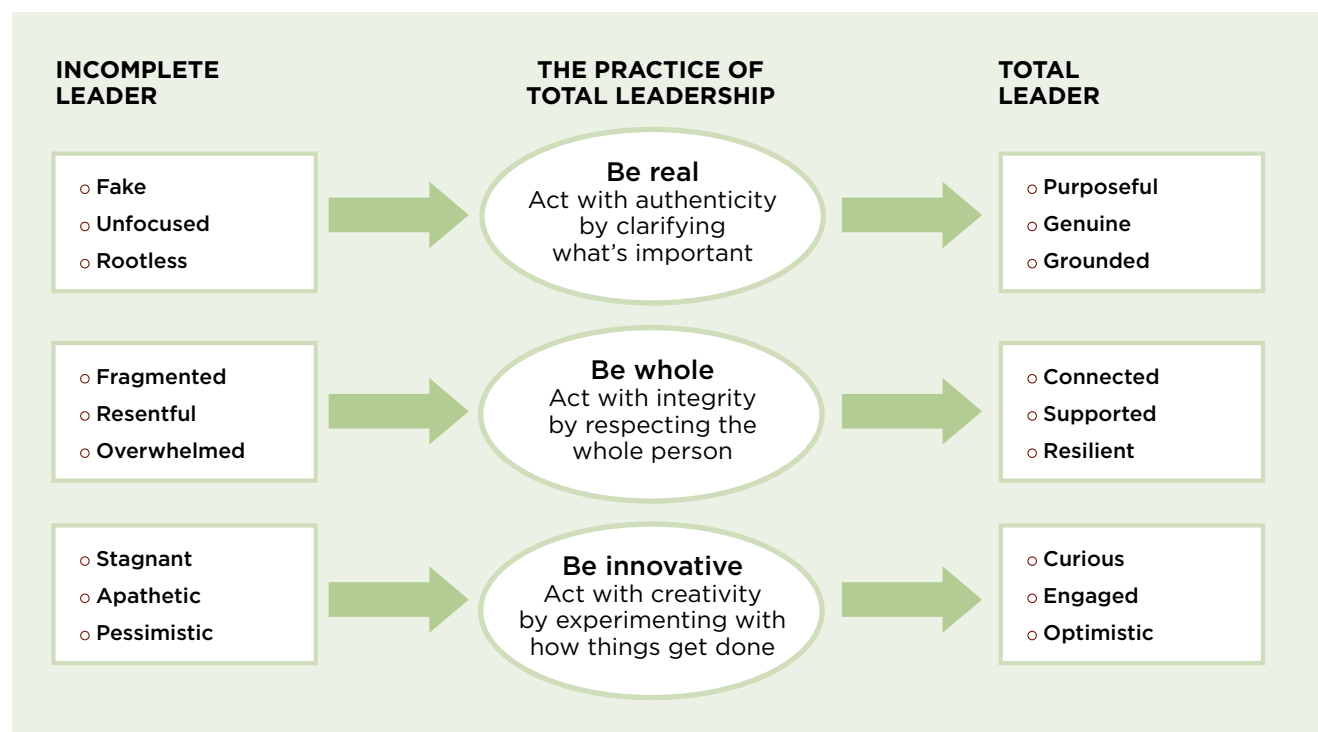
INCOMPLETE LEADER

THE PRACTICE OF TOTAL LEADERSHIP

TOTAL LEADER

- Fake
- Unfocused
- Rootless

Be real
Act with authenticity by clarifying what's important

- Purposeful
- Genuine
- Grounded

- Fragmented
- Resentful
- Overwhelmed

Be whole
Act with integrity by respecting the whole person

- Connected
- Supported
- Resilient

- Stagnant
- Apathetic
- Pessimistic

Be innovative
Act with creativity by experimenting with how things get done

- Curious
- Engaged
- Optimistic